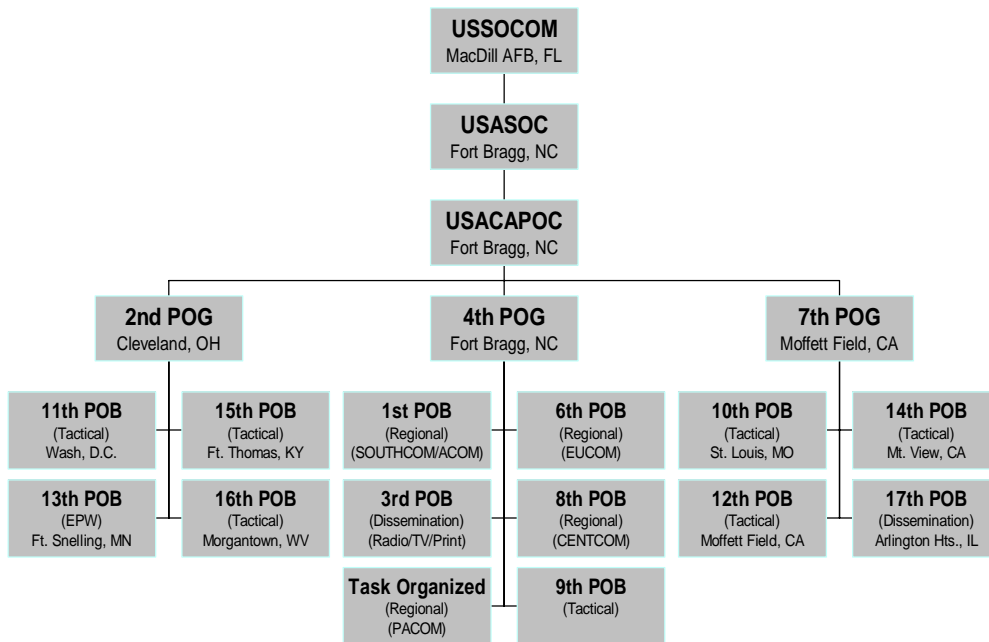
USSOCOM
MacDill AFB, FL

USASOC
Fort Bragg, NC

USACAPOC
Fort Bragg, NC

2nd POG
Cleveland, OH

11th POB
(Tactical)
Wash, D.C.

15th POB
(Tactical)
Ft. Thomas, KY

13th POB
(EPW)
Ft. Snelling, MN

16th POB
(Tactical)
Morgantown, WV

4th POG
Fort Bragg, NC

1st POB
(Regional)
(SOUTHCOM/ACOM)

6th POB
(Regional)
(EUCOM)

3rd POB
(Dissemination)
(Radio/TV/Print)

8th POB
(Regional)
(CENTCOM)

Task Organized
(Regional)
(PACOM)

9th POB
(Tactical)

7th POG
Moffett Field, CA

10th POB
(Tactical)
St. Louis, MO

14th POB
(Tactical)
Mt. View, CA

12th POB
(Tactical)
Moffett Field, CA

17th POB
(Dissemination)
Arlington Hts., IL